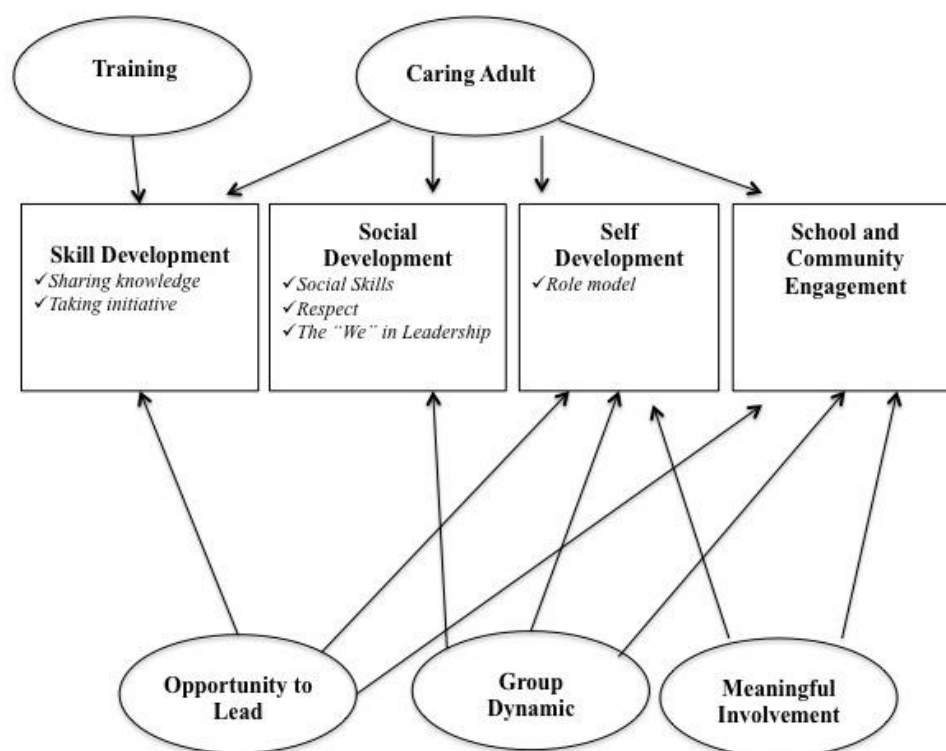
Training

Caring Adult

Skill Development
✓Sharing knowledge
✓Taking initiative

Social Development
✓Social Skills
✓Respect
✓The "We" in Leadership

Self Development
✓Role model

School and Community Engagement

Opportunity to Lead

Group Dynamic

Meaningful Involvement